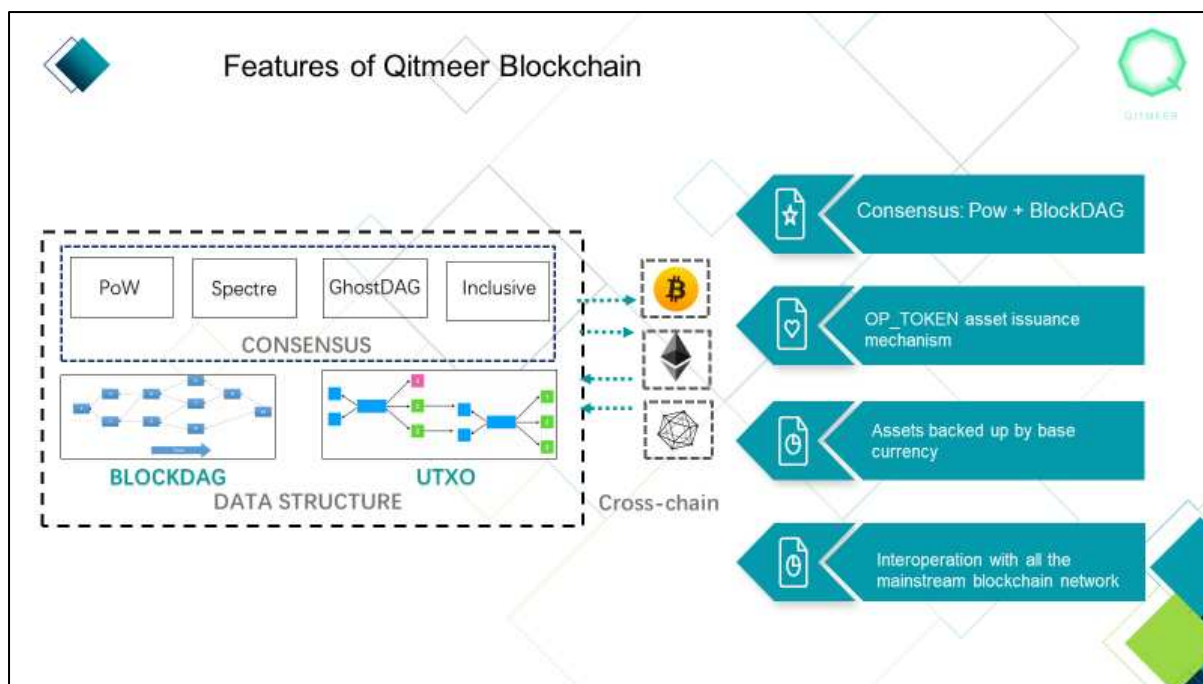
Features of Qitmeer Blockchain

QITMEER

PoW

Spectre

GhostDAG

Inclusive

CONSENSUS

BLOCKDAG

UTXO

DATA STRUCTURE

Cross-chain

Consensus: Pow + BlockDAG

OP_TOKEN asset issuance mechanism

Assets backed up by base currency

Interoperation with all the mainstream blockchain network